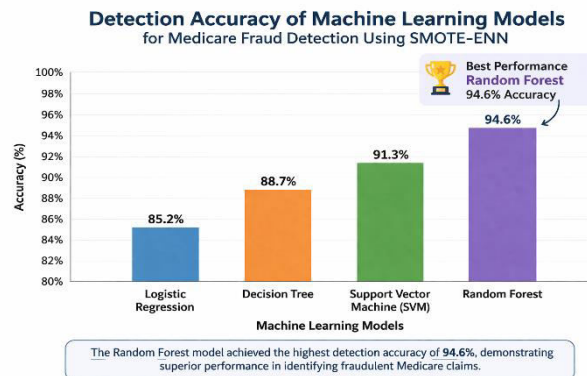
Detection Accuracy of Machine Learning Models
for Medicare Fraud Detection Using SMOTE-ENN

Best Performance
Random Forest
94.6% Accuracy

Accuracy (%)

100%
98%
96%
94%
92%
90%
88%
86%
84%
82%
80%

85.2%
88.7%
91.3%
94.6%

Logistic Regression
Decision Tree
Support Vector Machine (SVM)
Random Forest

Machine Learning Models

The Random Forest model achieved the highest detection accuracy of 94.6%, demonstrating superior performance in identifying fraudulent Medicare claims.